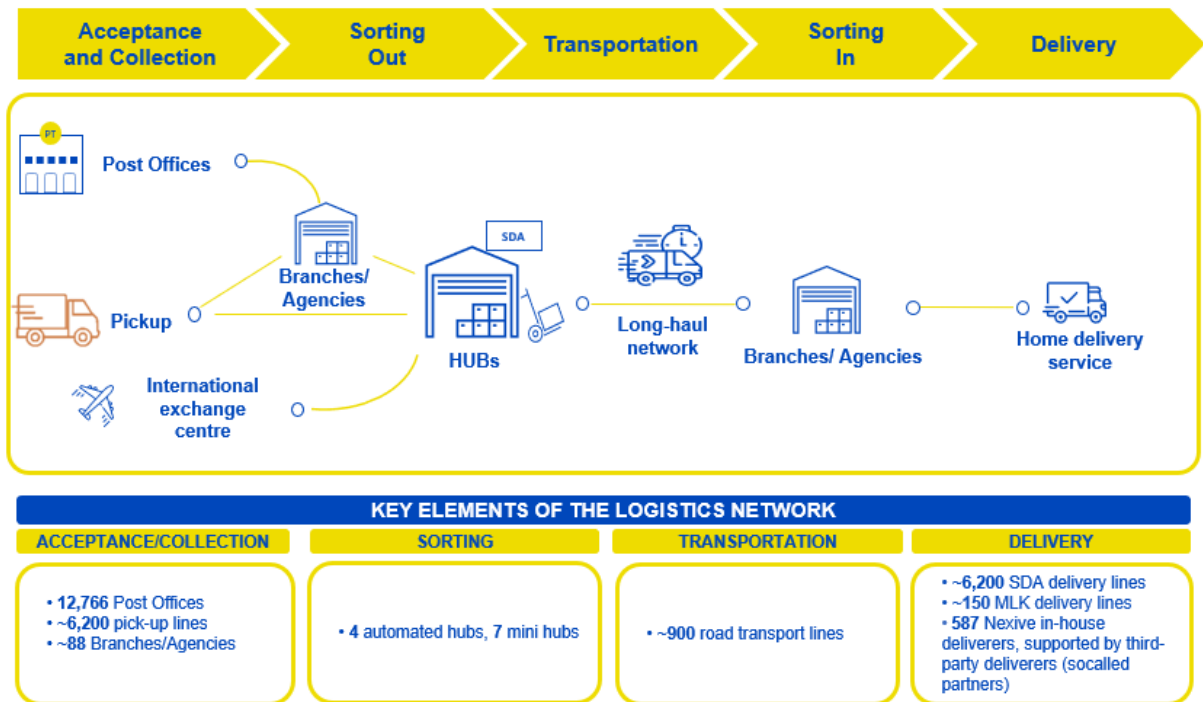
Acceptance and Collection

Sorting Out

Transportation

Sorting In

Delivery

PT

Post Offices

Branches/ Agencies

SDA

Pickup

HUBs

Long-haul network

Branches/ Agencies

Home delivery service

International exchange centre

KEY ELEMENTS OF THE LOGISTICS NETWORK

ACCEPTANCE/COLLECTION

• 12,766 Post Offices
• ~6,200 pick-up lines
• ~88 Branches/Agencies

SORTING

• 4 automated hubs, 7 mini hubs

TRANSPORTATION

• ~900 road transport lines

DELIVERY

• ~6,200 SDA delivery lines
• ~150 MLK delivery lines
• 587 Nexive in-house deliverers, supported by third-party deliverers (socalled partners)